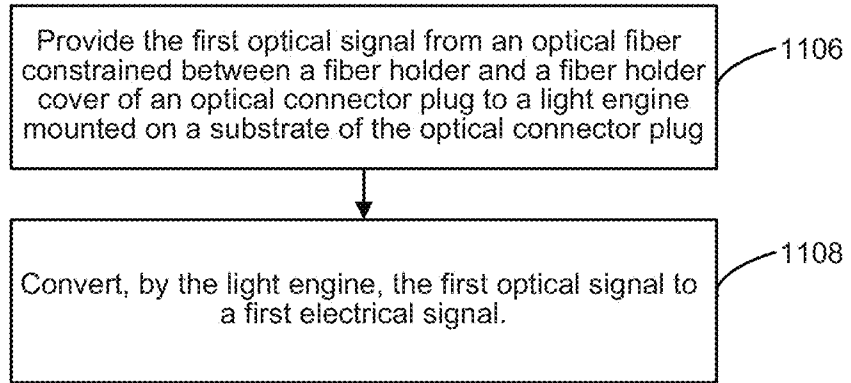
Provide the first optical signal from an optical fiber constrained between a fiber holder and a fiber holder cover of an optical connector plug to a light engine mounted on a substrate of the optical connector plug

1106

Convert, by the light engine, the first optical signal to a first electrical signal.

1108